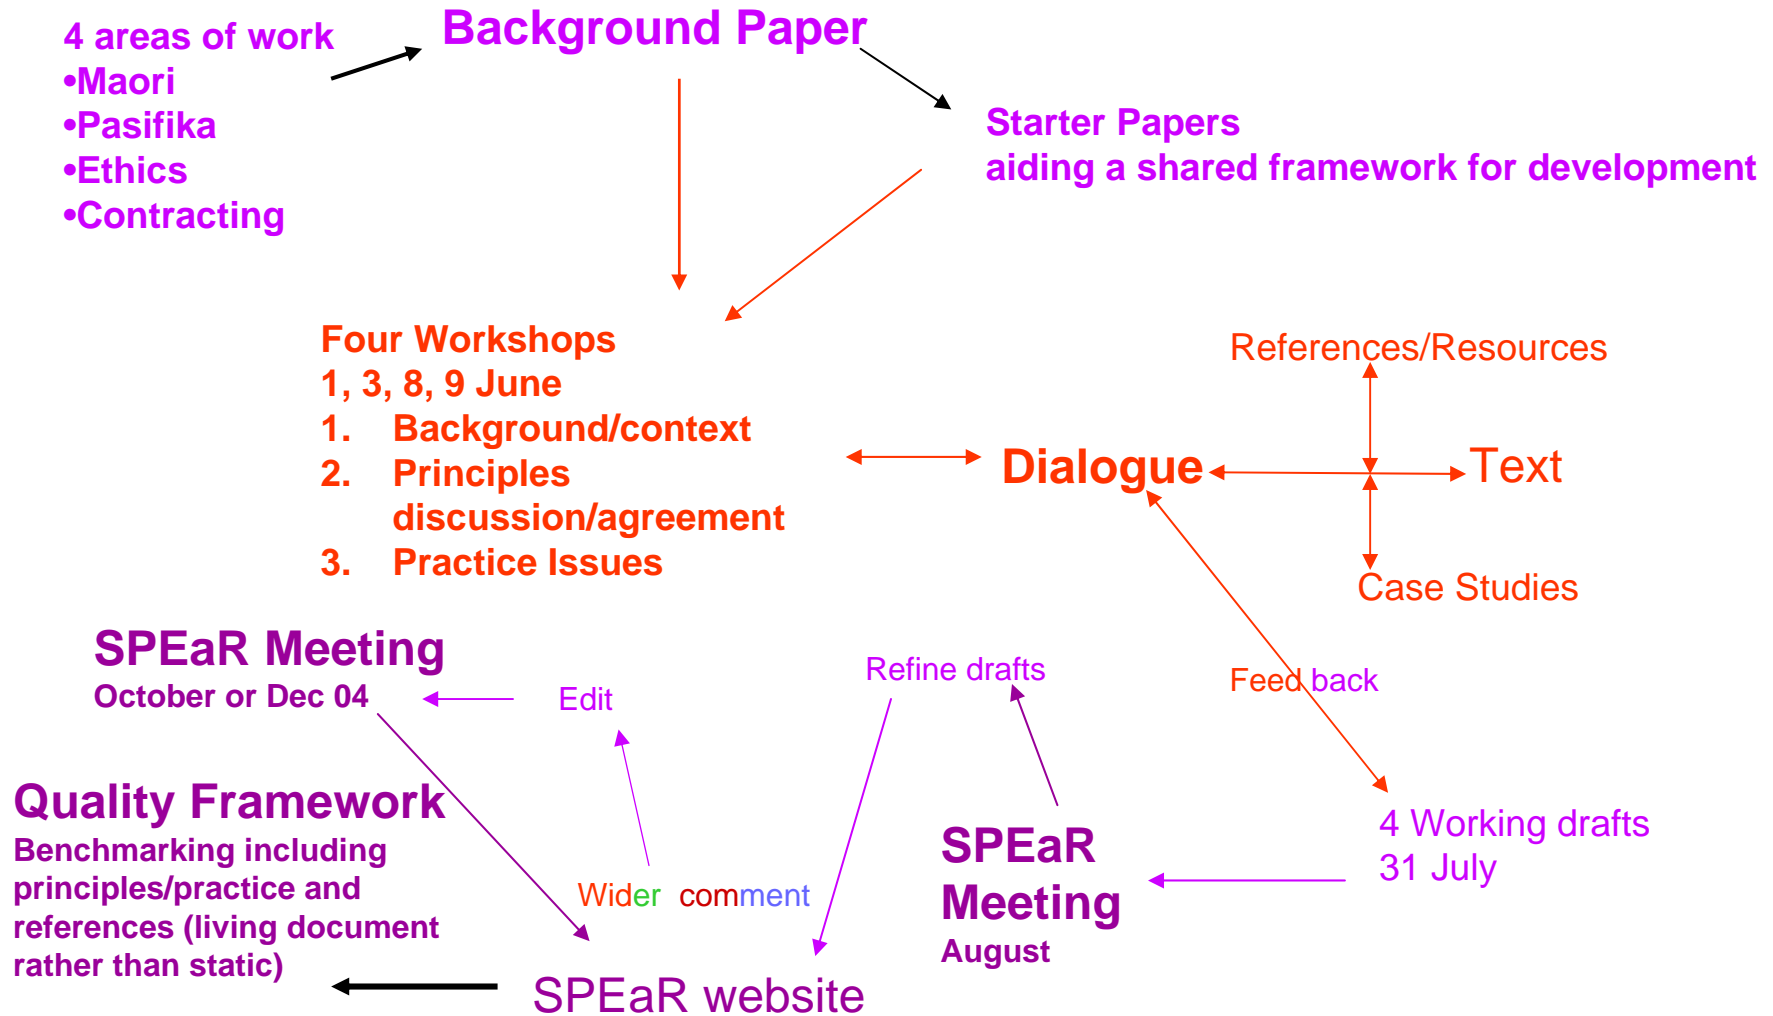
4 areas of work
•Maori
•Pasifika
•Ethics
•Contracting

Background Paper

Starter Papers
aiding a shared framework for development

Four Workshops
1, 3, 8, 9 June
1. Background/context
2. Principles discussion/agreement
3. Practice Issues

References/Resources

Dialogue

Text

Case Studies

SPEaR Meeting
October or Dec 04

Edit

Refine drafts

Feed back

Quality Framework
Benchmarking including principles/practice and references (living document rather than static)

Wider comment

4 Working drafts
31 July

SPEaR Meeting
August

SPEaR website